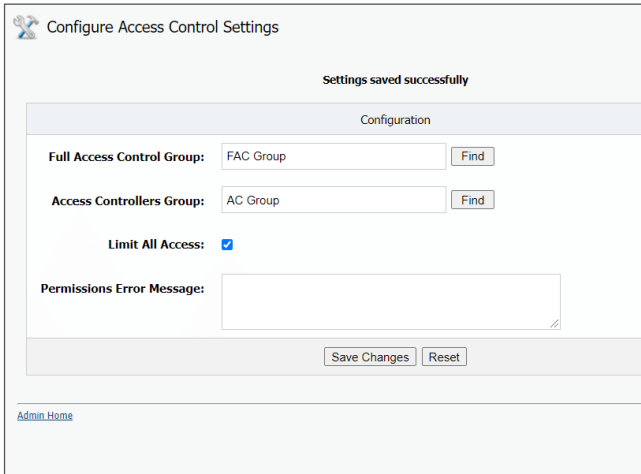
Configure Access Control Settings

Settings saved successfully

Configuration

Full Access Control Group: FAC Group Find

Access Controllers Group: AC Group Find

Limit All Access:

Permissions Error Message:

Save Changes Reset

Admin Home